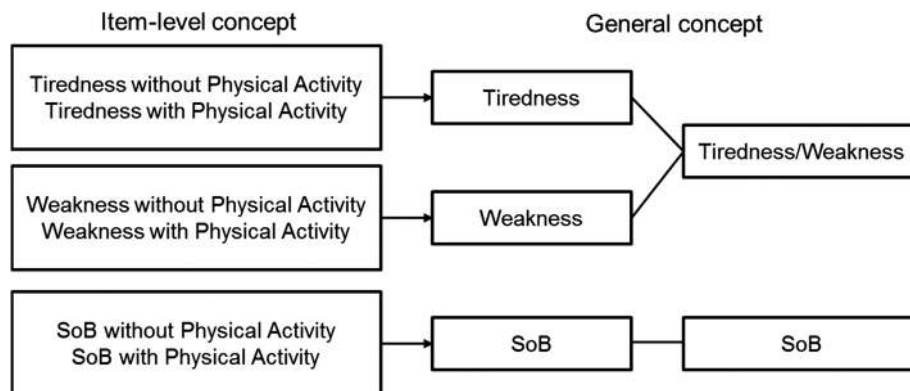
Item-level concept

General concept

Tiredness without Physical Activity
Tiredness with Physical Activity

Tiredness

Tiredness/Weakness

Weakness without Physical Activity
Weakness with Physical Activity

Weakness

SoB without Physical Activity
SoB with Physical Activity

SoB

SoB